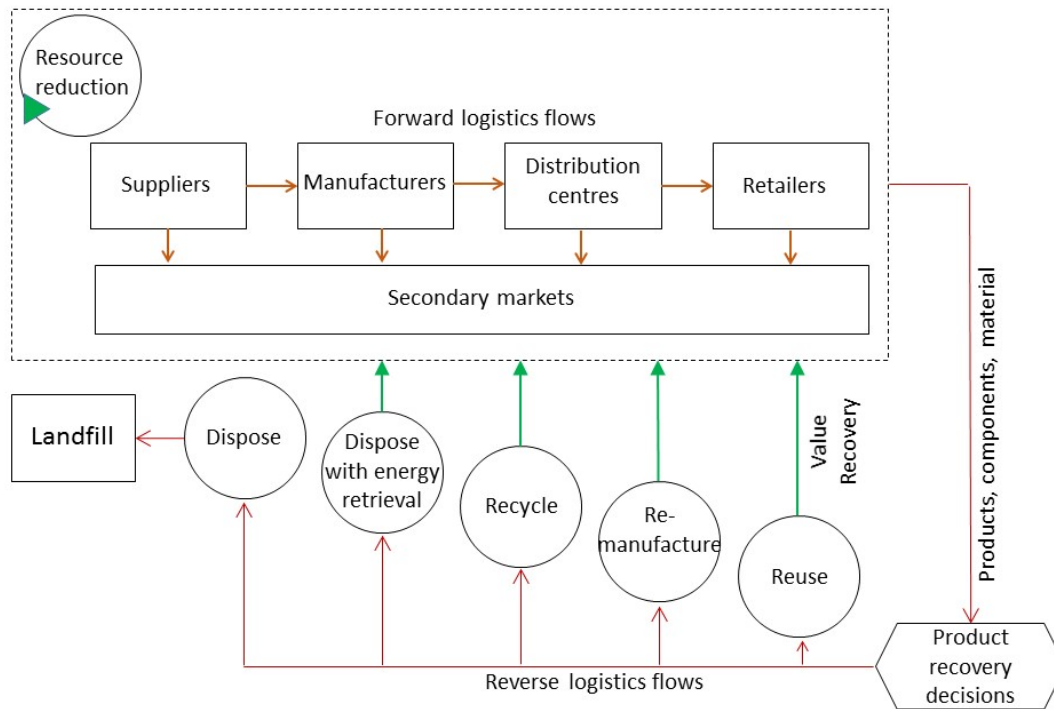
Resource reduction

Forward logistics flows

Suppliers

Manufacturers

Distribution centres

Retailers

Secondary markets

Products, components, material

Landfill

Dispose

Dispose with energy retrieval

Recycle

Re-manufacture

Reuse

Value Recovery

Product recovery decisions

Reverse logistics flows